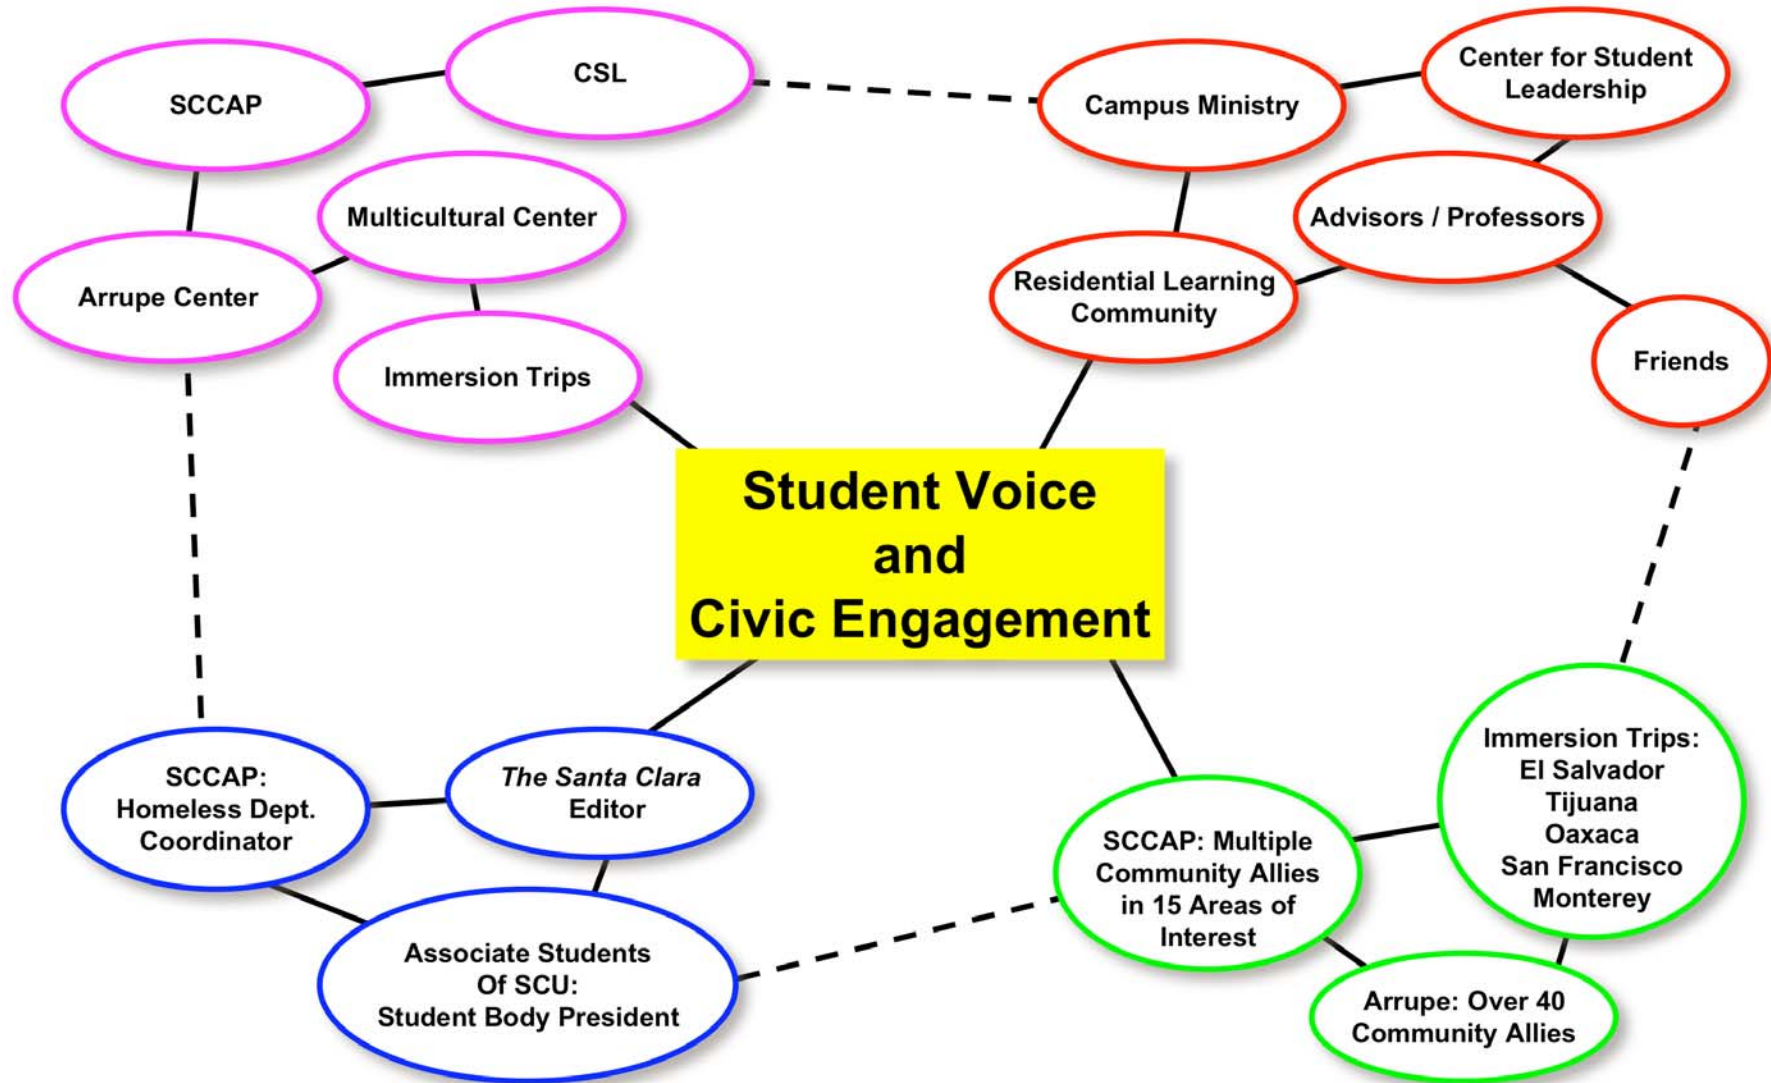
SCCAP

CSL

Campus Ministry

Center for Student Leadership

Multicultural Center

Arrupe Center

Immersion Trips

Advisors / Professors

Residential Learning Community

Friends

Student Voice and Civic Engagement

SCCAP: Homeless Dept. Coordinator

The Santa Clara Editor

Associate Students Of SCU: Student Body President

SCCAP: Multiple Community Allies in 15 Areas of Interest

Immersion Trips: El Salvador Tijuana Oaxaca San Francisco Monterey

Arrupe: Over 40 Community Allies